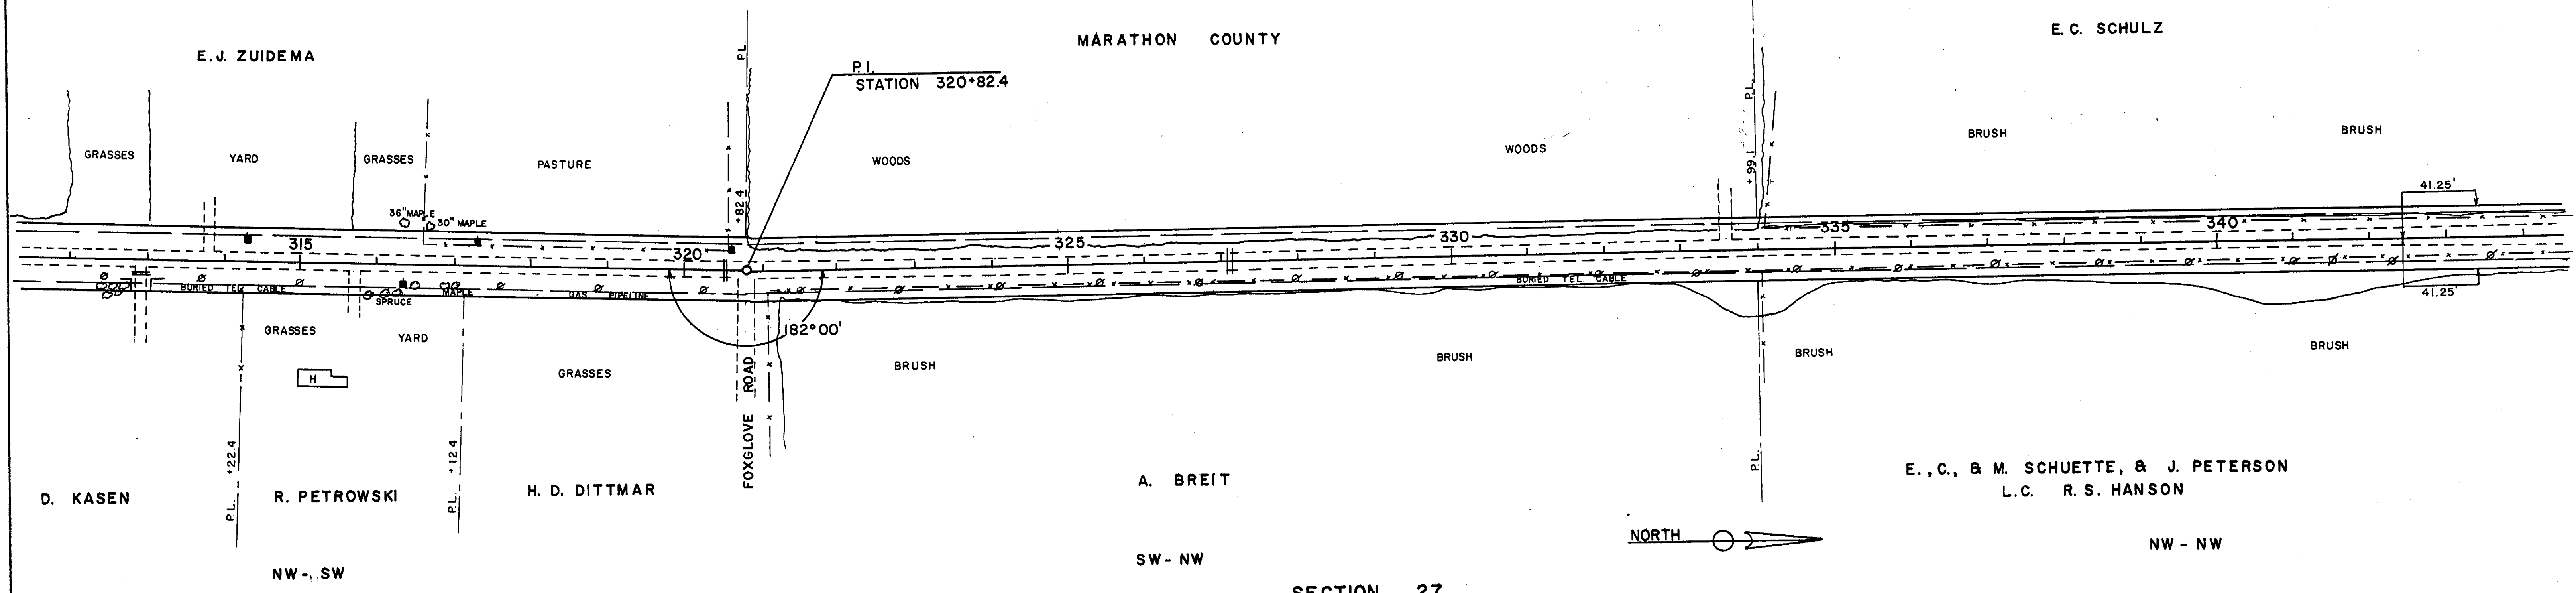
E.J. ZUIDEMA

MARATHON COUNTY

E.C. SCHULZ

P.L.

P.I.
STATION 320+82.4

P.L.

GRASSES

YARD

GRASSES

PASTURE

WOODS

WOODS

BRUSH

BRUSH

+82.4

+99

41.25'

36" MAPLE

30" MAPLE

315

320

325

330

335

340

BURIED TEL. CABLE

SPRUCE

MAPLE

GAS PIPELINE

BURIED TEL. CABLE

41.25'

182° 00'

GRASSES

YARD

GRASSES

BRUSH

BRUSH

BRUSH

BRUSH

H

FOXGLOVE ROAD

+22.4

+12.4

D. KASEN

P.L.

R. PETROWSKI

P.L.

H. D. DITTMAR

A. BREIT

P.L.

E., C., & M. SCHUETTE, & J. PETERSON
L.C. R. S. HANSON

NORTH

NW - SW

SW - NW

NW - NW

SECTION 27